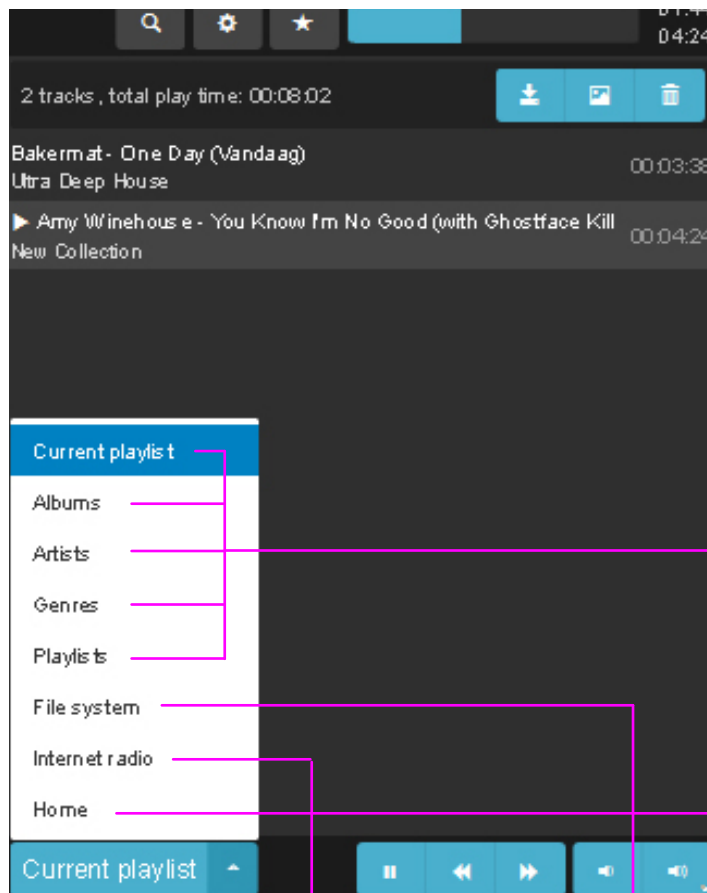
04:24

2 tracks , total play time: 00:08:02

Bakermat - One Day (Vandaag)
Ultra Deep House
00:03:38

▶ Amy Winehouse - You Know I'm No Good (with Ghostface Kill
New Collection
00:04:24

Current playlist
Albums
Artists
Genres
Playlists
File system
Internet radio
Home

Current playlist